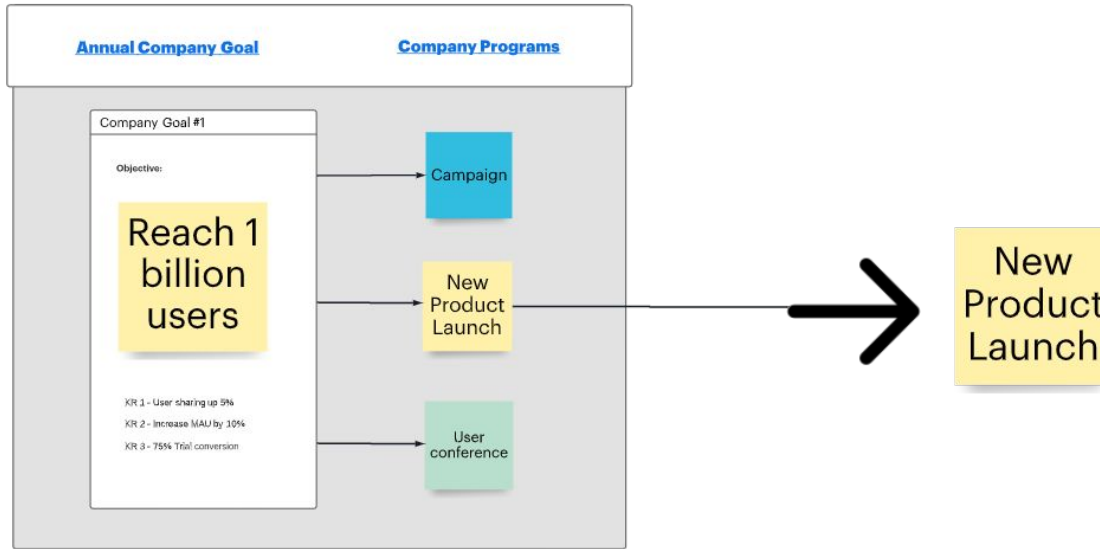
Annual Company Goal

Company Programs

Company Goal #1

Objective:

Reach 1 billion users

KR 1 - User sharing up 5%

KR 2 - Increase MAU by 10%

KR 3 - 75% Trial conversion

Campaign

New Product Launch

User conference

New Product Launch